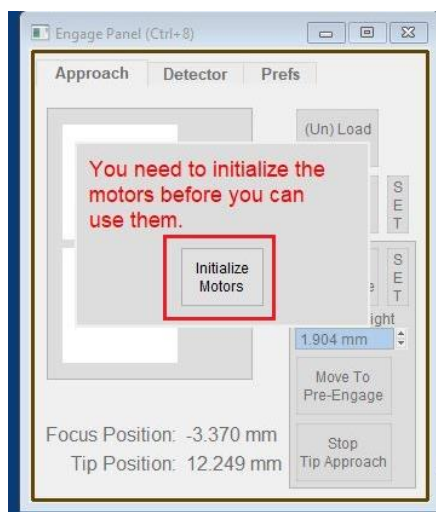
Engage Panel (Ctrl+8)

Approach | Detector | Prefs

(Un) Load

You need to initialize the motors before you can use them.

Initialize Motors

S E T

S E T

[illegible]e

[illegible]ight

1.904 mm

Move To Pre-Engage

Focus Position: -3.370 mm

Tip Position: 12.249 mm

Stop Tip Approach